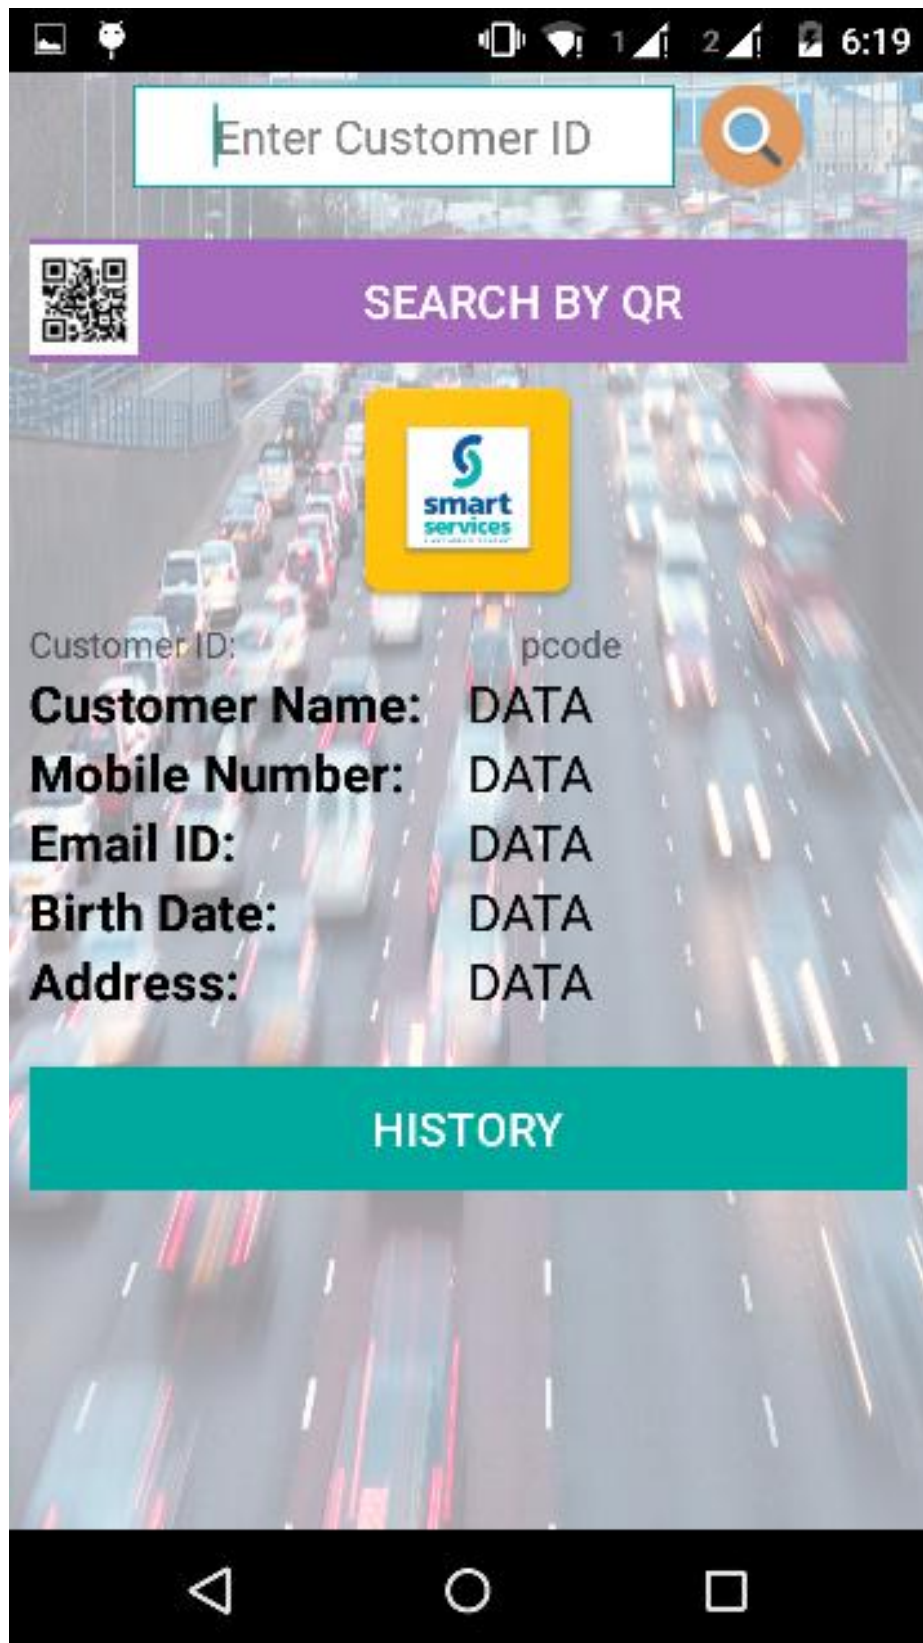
1 2 6:19

Enter Customer ID

SEARCH BY QR

smart services

Customer ID: pcode

| | |
|---|---|
| Customer Name: | DATA |
| Mobile Number: | DATA |
| Email ID: | DATA |
| Birth Date: | DATA |
| Address: | DATA |

HISTORY